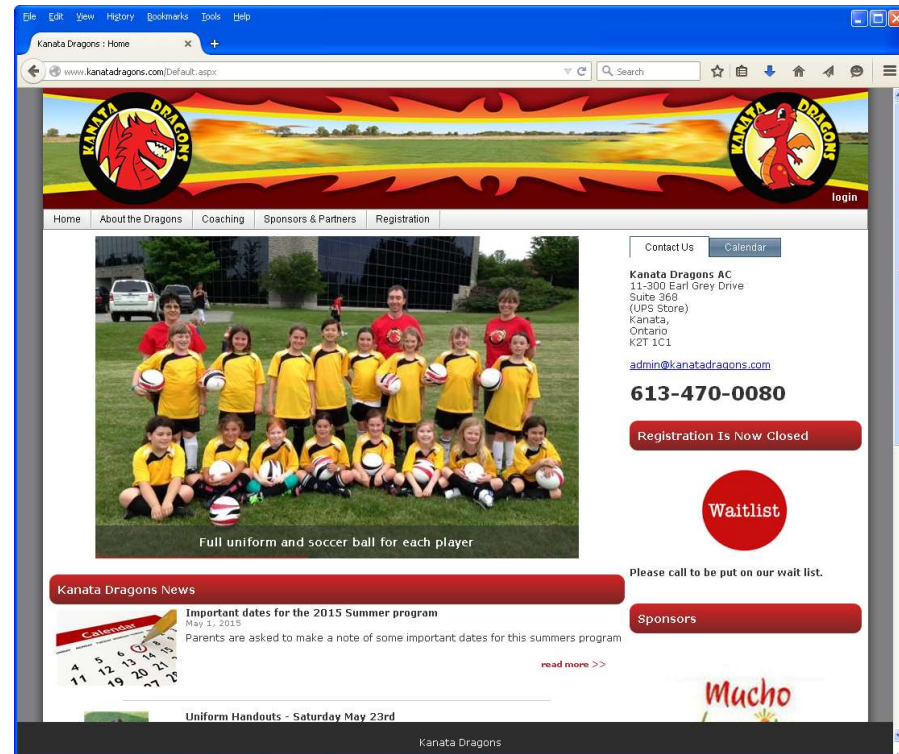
File Edit View History Bookmarks Tools Help

Kanata Dragons : Home

www.kanatadragons.com/Default.aspx

Search

KANATA DRAGONS

KANATA DRAGONS

login

Home | About the Dragons | Coaching | Sponsors & Partners | Registration

Full uniform and soccer ball for each player

Contact Us | Calendar

Kanata Dragons AC
11-300 Earl Grey Drive
Suite 368
(UPS Store)
Kanata,
Ontario
K2T 1C1

admin@kanatadragons.com

613-470-0080

Registration Is Now Closed

Waitlist

Please call to be put on our wait list.

Kanata Dragons News

Calendar

Important dates for the 2015 Summer program
May 1, 2015
Parents are asked to make a note of some important dates for this summers program

read more >>

Uniform Handouts - Saturday May 23rd

Sponsors

Mucho

Kanata Dragons